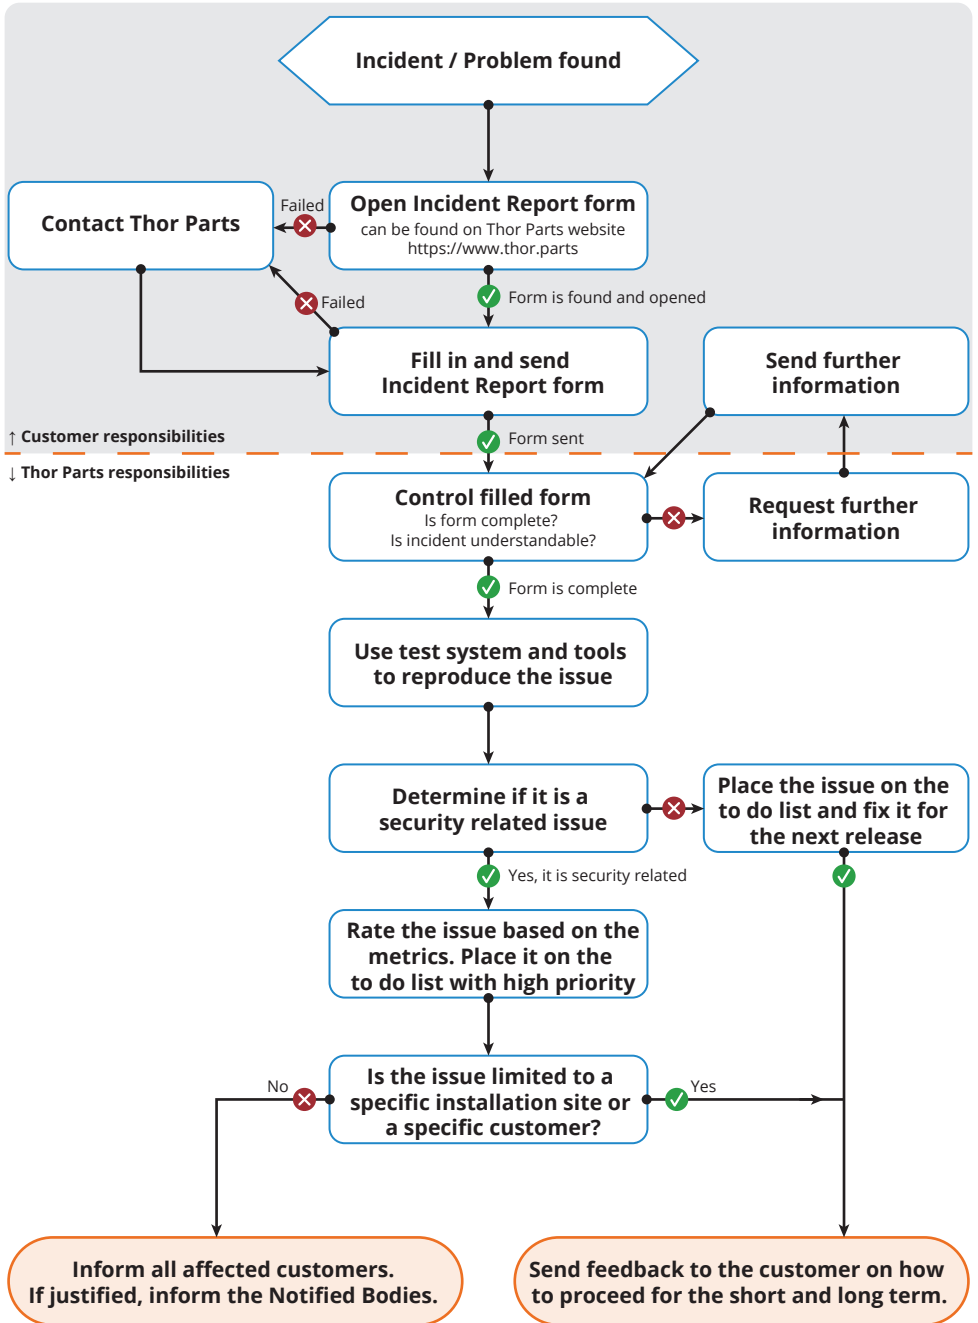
Incident / Problem found

Contact Thor Parts

Failed

Open Incident Report form
can be found on Thor Parts website
https://www.thor.parts

Failed

Form is found and opened

Fill in and send
Incident Report form

Send further
information

↑ Customer responsibilities

Form sent

↓ Thor Parts responsibilities

Control filled form
Is form complete?
Is incident understandable?

Request further
information

Form is complete

Use test system and tools
to reproduce the issue

Determine if it is a
security related issue

Place the issue on the
to do list and fix it for
the next release

Yes, it is security related

Rate the issue based on the
metrics. Place it on the
to do list with high priority

No

Is the issue limited to a
specific installation site or
a specific customer?

Yes

Inform all affected customers.
If justified, inform the Notified Bodies.

Send feedback to the customer on how
to proceed for the short and long term.